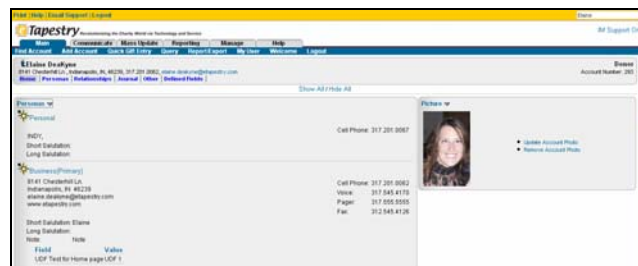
Print | Help | Email Support | Logout

Tapestry Revolutionizing the Charity World via Technology and Service

All Support O

Main | Communicate | Mass Update | Reporting | Manage | Help

Find Account | Add Account | Quick Gift Entry | Query | Report/Export | My User | Welcome | Logout

Elaine DeaKyne
8141 Chesterhill Ln, Indianapolis, IN 46239, 317.201.0062, elaine.deakyne@etapestry.com
Home | Personas | Relationships | Journal | Other | Defined Fields

Donor
Account Number: 283

Show All / Hide All

Personas

Personal

INDY,

Short Salutation:
Long Salutation:

Cell Phone: 317.201.0067

Business[Primary]

8141 Chesterhill Ln.
Indianapolis, IN 46239
elaine.deakyne@etapestry.com
www.etapestry.com

Cell Phone: 317.201.0062
Voice: 317.545.4170
Pager: 317.555.5555
Fax: 312.545.4126

Short Salutation: Elaine
Long Salutation:
Note: Note

| Field | Value |
|---|---|
| UDF Test for Home page UDF 1 | |

Picture

Update Account Photo
Remove Account Photo